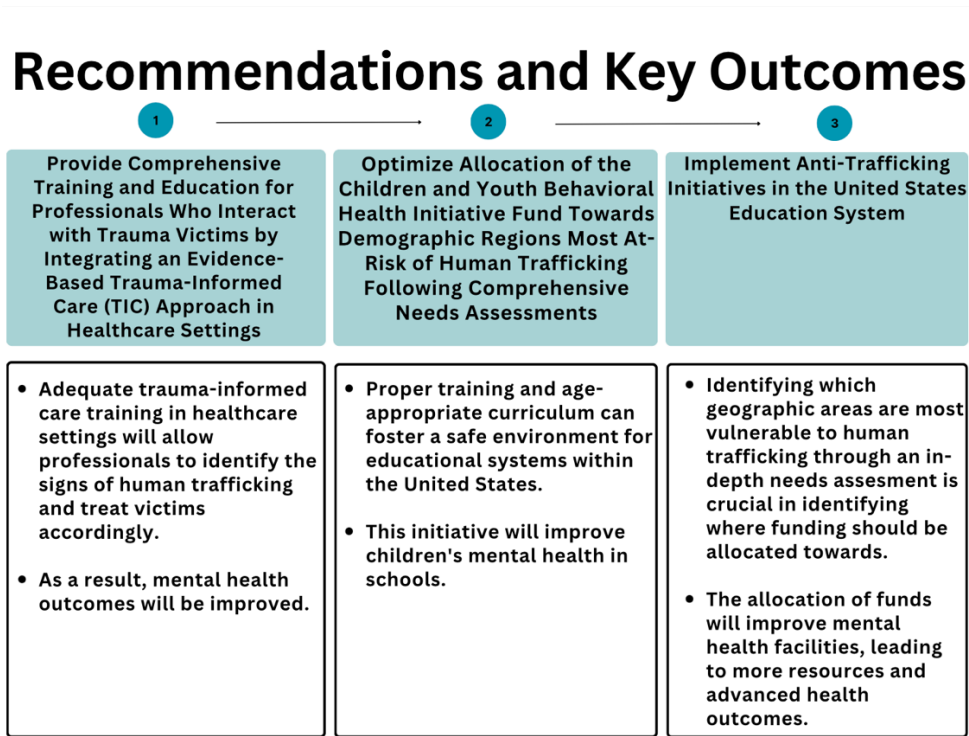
Recommendations and Key Outcomes

1

2

3

Provide Comprehensive Training and Education for Professionals Who Interact with Trauma Victims by Integrating an Evidence-Based Trauma-Informed Care (TIC) Approach in Healthcare Settings

Optimize Allocation of the Children and Youth Behavioral Health Initiative Fund Towards Demographic Regions Most At-Risk of Human Trafficking Following Comprehensive Needs Assessments

Implement Anti-Trafficking Initiatives in the United States Education System

- Adequate trauma-informed care training in healthcare settings will allow professionals to identify the signs of human trafficking and treat victims accordingly.
- As a result, mental health outcomes will be improved.

- Proper training and age-appropriate curriculum can foster a safe environment for educational systems within the United States.
- This initiative will improve children's mental health in schools.

- Identifying which geographic areas are most vulnerable to human trafficking through an in-depth needs assesment is crucial in identifying where funding should be allocated towards.
- The allocation of funds will improve mental health facilities, leading to more resources and advanced health outcomes.